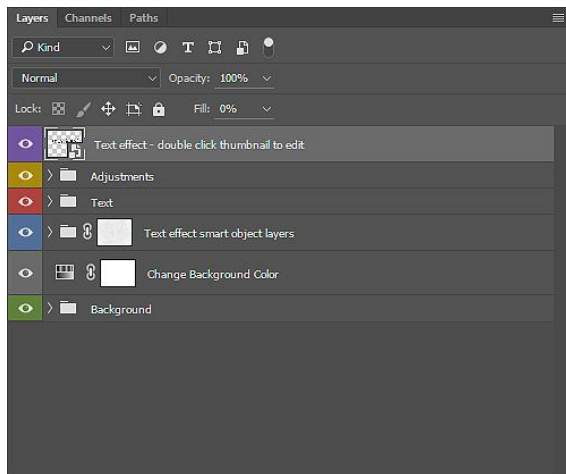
Layers Channels Paths

Kind

Normal
Opacity: 100%

Lock:
Fill: 0%

Text effect - double click thumbnail to edit

Adjustments

Text

Text effect smart object layers

Change Background Color

Background